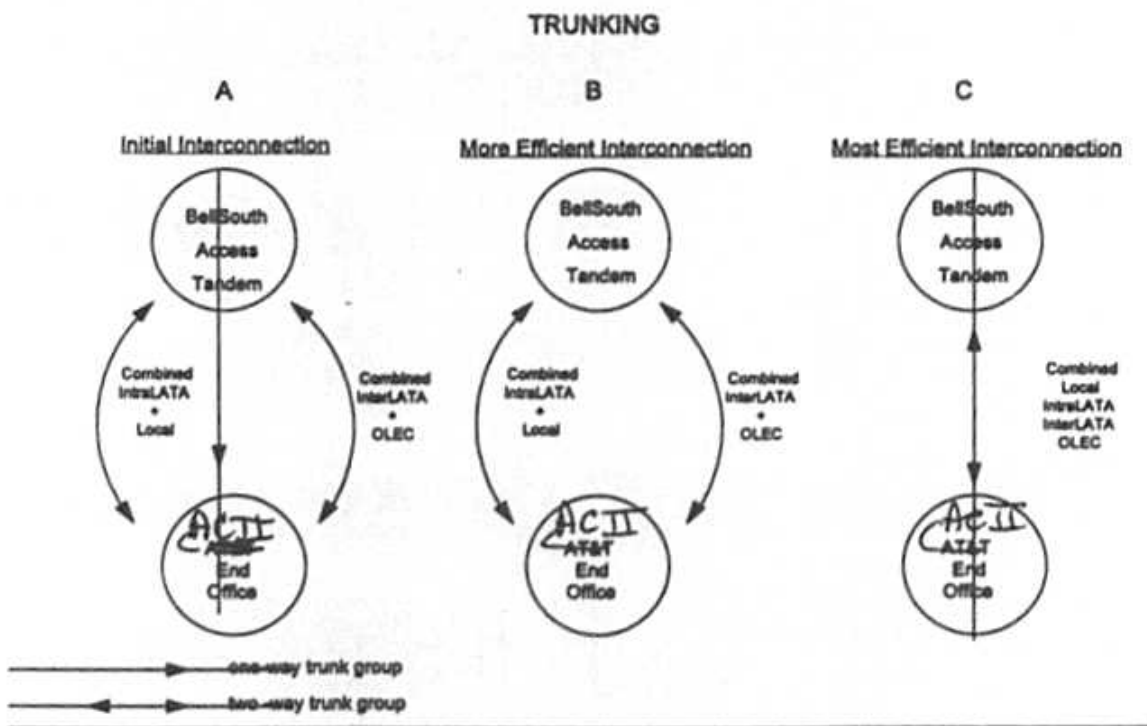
TRUNKING

A

Initial Interconnection

BellSouth Access Tandem

Combined IntraLATA + Local

Combined InterLATA + OLEC

ACII AT&T End Office

B

More Efficient Interconnection

BellSouth Access Tandem

Combined IntraLATA + Local

Combined InterLATA + OLEC

ACII AT&T End Office

C

Most Efficient Interconnection

BellSouth Access Tandem

Combined Local IntraLATA InterLATA OLEC

ACII AT&T End Office

one-way trunk group

two-way trunk group